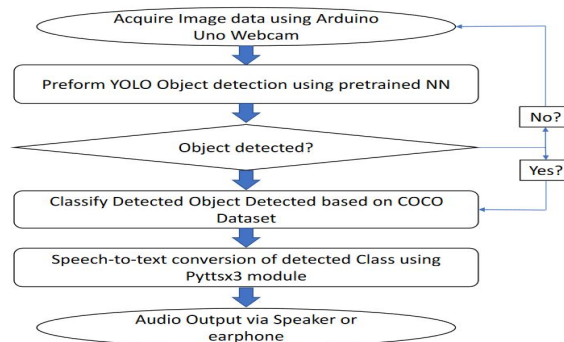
Acquire Image data using Arduino Uno Webcam

Preform YOLO Object detection using pretrained NN

Object detected?

No?

Yes?

Classify Detected Object Detected based on COCO Dataset

Speech-to-text conversion of detected Class using Pyttsx3 module

Audio Output via Speaker or earphone